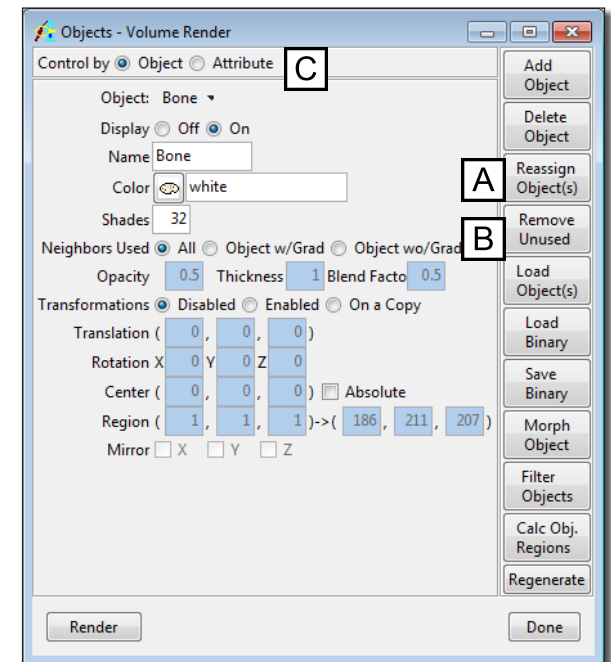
Objects - Volume Render

Control by Object Attribute C

Object: Bone

Display Off On

Name Bone

Color white

Shades 32

Neighbors Used All Object w/Grad Object wo/Grad

Opacity 0.5 Thickness 1 Blend Facto 0.5

Transformations Disabled Enabled On a Copy

Translation ( 0 , 0 , 0 )

Rotation X 0 Y 0 Z 0

Center ( 0 , 0 , 0 ) Absolute

Region ( 1 , 1 , 1 )->( 186 , 211 , 207 )

Mirror X Y Z

Add Object

Delete Object

A

Reassign Object(s)

Remove Unused

B

Load Object(s)

Load Binary

Save Binary

Morph Object

Filter Objects

Calc Obj. Regions

Regenerate

Render

Done